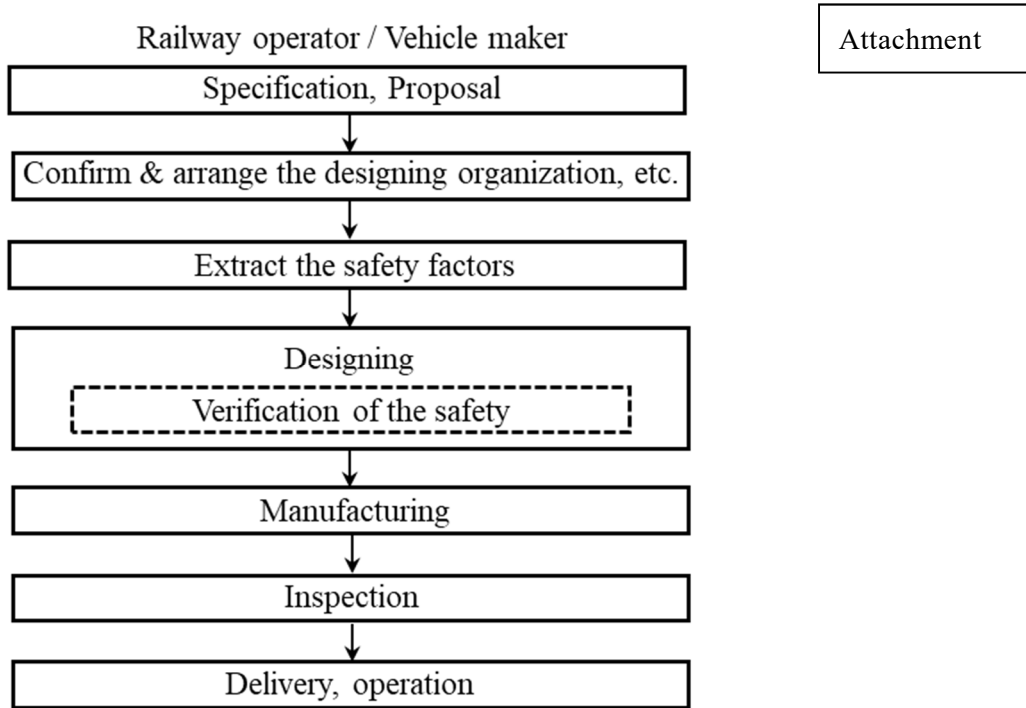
Railway operator / Vehicle maker

Attachment

Specification, Proposal

Confirm & arrange the designing organization, etc.

Extract the safety factors

Designing

Verification of the safety

Manufacturing

Inspection

Delivery, operation